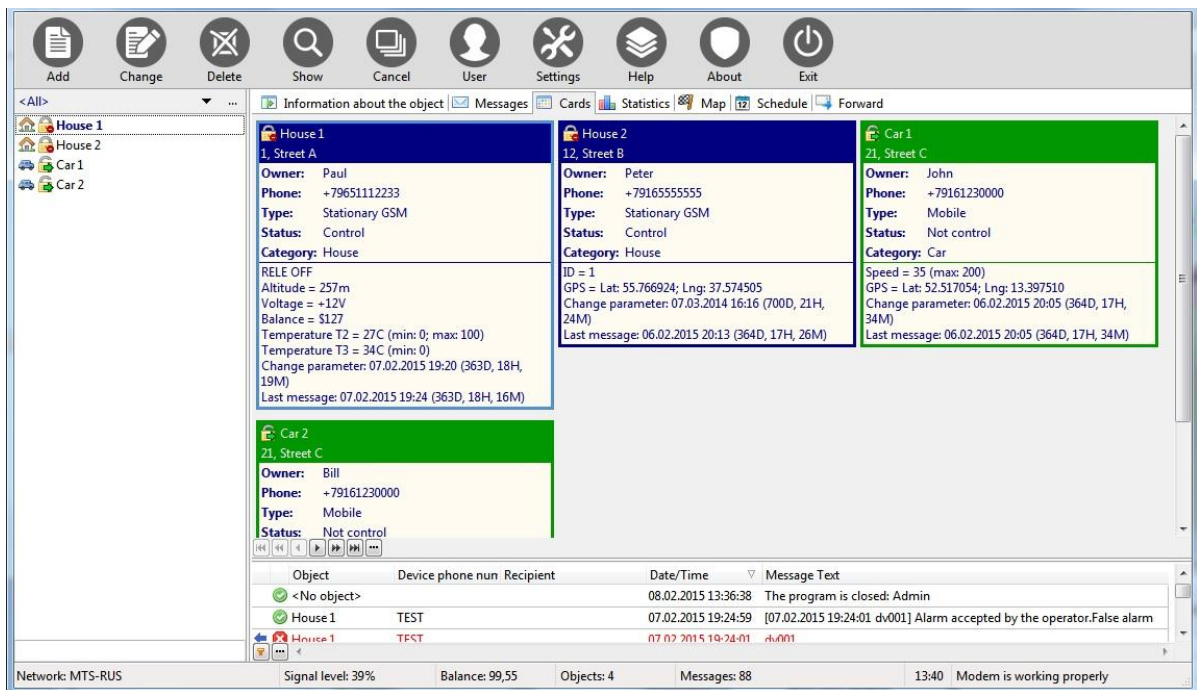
Add Change Delete Show Cancel User Settings Help About Exit

<All>

House 1
House 2
Car 1
Car 2

Information about the object | Messages | Cards | Statistics | Map | Schedule | Forward

House 1
1, Street A
Owner: Paul
Phone: +79651112233
Type: Stationary GSM
Status: Control
Category: House
RELE OFF
Altitude = 257m
Voltage = +12V
Balance = $127
Temperature T2 = 27C (min: 0; max: 100)
Temperature T3 = 34C (min: 0)
Change parameter: 07.02.2015 19:20 (363D, 18H, 19M)
Last message: 07.02.2015 19:24 (363D, 18H, 16M)

House 2
12, Street B
Owner: Peter
Phone: +79165555555
Type: Stationary GSM
Status: Control
Category: House
ID = 1
GPS = Lat: 55.766924; Lng: 37.574505
Change parameter: 07.03.2014 16:16 (700D, 21H, 24M)
Last message: 06.02.2015 20:13 (364D, 17H, 26M)

Car 1
21, Street C
Owner: John
Phone: +79161230000
Type: Mobile
Status: Not control
Category: Car
Speed = 35 (max: 200)
GPS = Lat: 52.517054; Lng: 13.397510
Change parameter: 06.02.2015 20:05 (364D, 17H, 34M)
Last message: 06.02.2015 20:05 (364D, 17H, 34M)

Car 2
21, Street C
Owner: Bill
Phone: +79161230000
Type: Mobile
Status: Not control

| Object | Device phone nun | Recipient | Date/Time | Message Text |
|---|---|---|---|---|
| <No object> | | | 08.02.2015 13:36:38 | The program is closed: Admin |
| House 1 | TEST | | 07.02.2015 19:24:59 | [07.02.2015 19:24:01 dv001] Alarm accepted by the operator.False alarm |
| House 1 | TEST | | 07.02.2015 19:24:01 | dv001 |

Network: MTS-RUS | Signal level: 39% | Balance: 99,55 | Objects: 4 | Messages: 88 | 13:40 | Modem is working properly